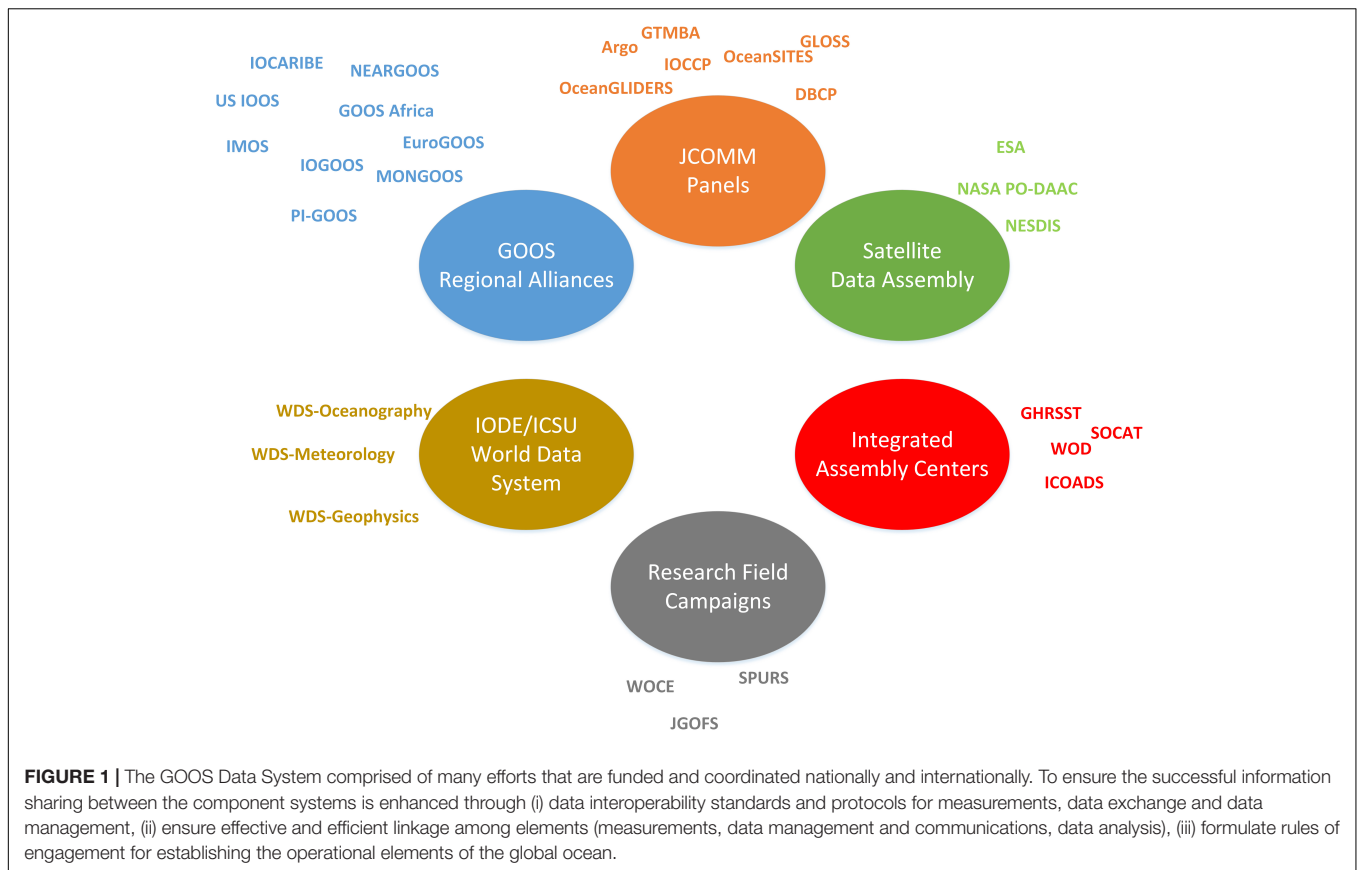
IOCARIBE
NEARGOOS
US IOOS
GOOS Africa
IMOS
EuroGOOS
IOGOOS
MONGOOS
PI-GOOS

GTMBA
Argo
IOCCP
OceanSITES
GLOSS
OceanGLIDERS
DBCP

JCOMM Panels

ESA
NASA PO-DAAC
NESDIS

GOOS Regional Alliances

Satellite Data Assembly

WDS-Oceanography
WDS-Meteorology
WDS-Geophysics

IODE/ICSU World Data System

Integrated Assembly Centers

GHRSST
SOCAT
WOD
ICOADS

Research Field Campaigns

WOCE
SPURS
JGOFS

**FIGURE 1 |** The GOOS Data System comprised of many efforts that are funded and coordinated nationally and internationally. To ensure the successful information sharing between the component systems is enhanced through (i) data interoperability standards and protocols for measurements, data exchange and data management, (ii) ensure effective and efficient linkage among elements (measurements, data management and communications, data analysis), (iii) formulate rules of engagement for establishing the operational elements of the global ocean.